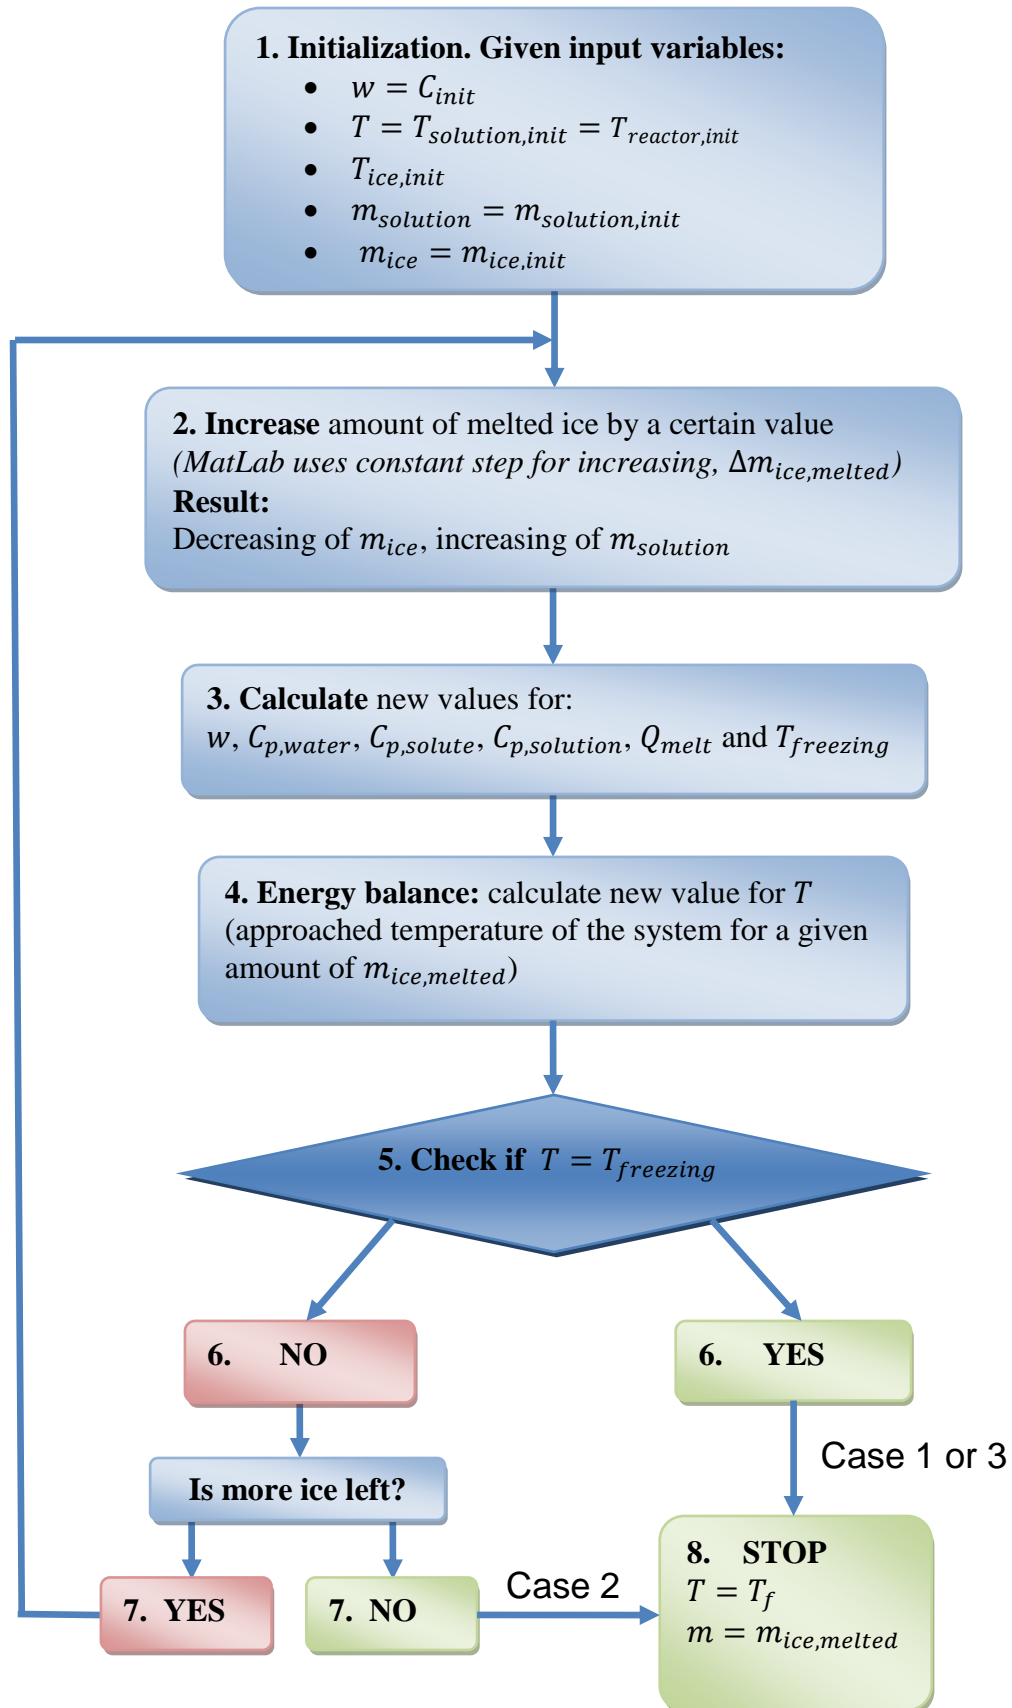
1. Initialization. Given input variables:

- $w = C_{init}$
- $T = T_{solution,init} = T_{reactor,init}$
- $T_{ice,init}$
- $m_{solution} = m_{solution,init}$
- $m_{ice} = m_{ice,init}$

2. Increase amount of melted ice by a certain value
(MatLab uses constant step for increasing, $\Delta m_{ice,melted}$)
Result:
Decreasing of $m_{ice}$, increasing of $m_{solution}$

3. Calculate new values for:
$w$, $C_{p,water}$, $C_{p,solute}$, $C_{p,solution}$, $Q_{melt}$ and $T_{freezing}$

4. Energy balance: calculate new value for $T$ (approached temperature of the system for a given amount of $m_{ice,melted}$)

5. Check if $T = T_{freezing}$

6. NO

6. YES

Case 1 or 3

Is more ice left?

7. YES

7. NO

Case 2

8. STOP
$T = T_f$
$m = m_{ice,melted}$